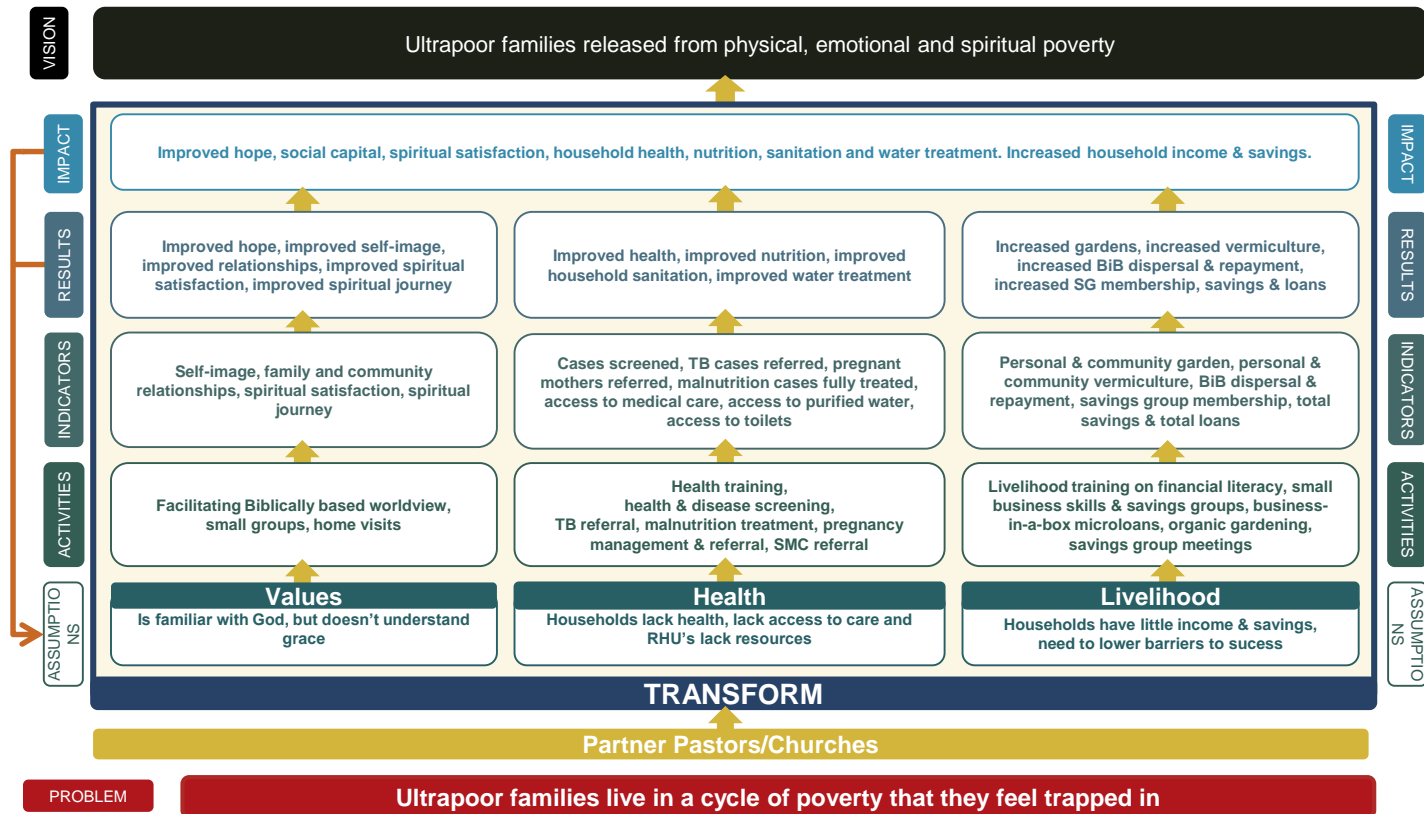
VISION

Ultrapoor families released from physical, emotional and spiritual poverty

IMPACT

Improved hope, social capital, spiritual satisfaction, household health, nutrition, sanitation and water treatment. Increased household income & savings.

IMPACT

RESULTS

Improved hope, improved self-image, improved relationships, improved spiritual satisfaction, improved spiritual journey

Improved health, improved nutrition, improved household sanitation, improved water treatment

Increased gardens, increased vermiculture, increased BiB dispersal & repayment, increased SG membership, savings & loans

RESULTS

INDICATORS

Self-image, family and community relationships, spiritual satisfaction, spiritual journey

Cases screened, TB cases referred, pregnant mothers referred, malnutrition cases fully treated, access to medical care, access to purified water, access to toilets

Personal & community garden, personal & community vermiculture, BiB dispersal & repayment, savings group membership, total savings & total loans

INDICATORS

ACTIVITIES

Facilitating Biblically based worldview, small groups, home visits

Health training, health & disease screening, TB referral, malnutrition treatment, pregnancy management & referral, SMC referral

Livelihood training on financial literacy, small business skills & savings groups, business-in-a-box microloans, organic gardening, savings group meetings

ACTIVITIES

ASSUMPTIONS

Values
Is familiar with God, but doesn't understand grace

Health
Households lack health, lack access to care and RHU's lack resources

Livelihood
Households have little income & savings, need to lower barriers to sucess

ASSUMPTIONS

TRANSFORM

Partner Pastors/Churches

PROBLEM

Ultrapoor families live in a cycle of poverty that they feel trapped in